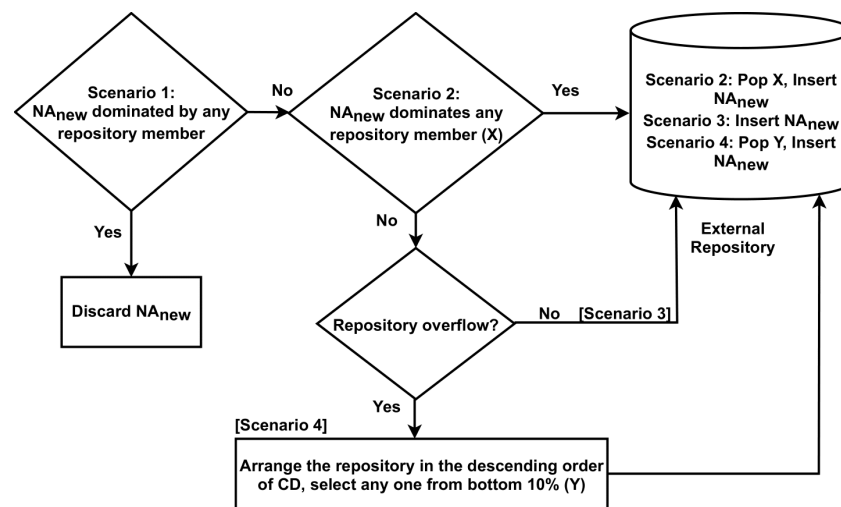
Scenario 1: $NA_{new}$ dominated by any repository member

No

Scenario 2: $NA_{new}$ dominates any repository member (X)

Yes

Scenario 2: Pop X, Insert $NA_{new}$
Scenario 3: Insert $NA_{new}$
Scenario 4: Pop Y, Insert $NA_{new}$

Yes

Discard $NA_{new}$

No

External Repository

Repository overflow?

No

[Scenario 3]

Yes

[Scenario 4]

Arrange the repository in the descending order of CD, select any one from bottom 10% (Y)